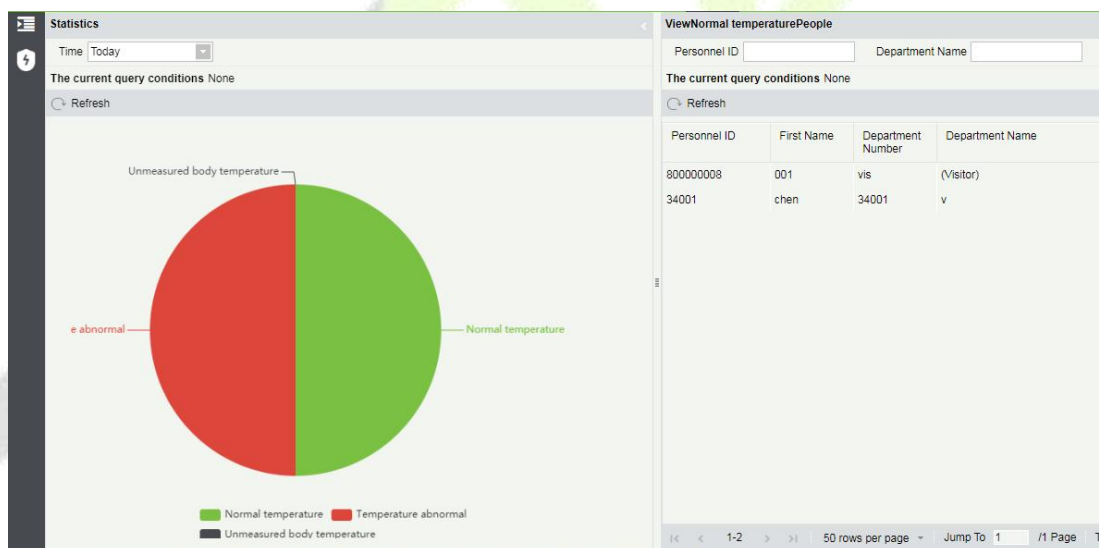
Statistics

Time Today

The current query conditions None

Refresh

Unmeasured body temperature

e abnormal

Normal temperature

Normal temperature Temperature abnormal
Unmeasured body temperature

ViewNormal temperaturePeople

Personnel ID Department Name

The current query conditions None

Refresh

| Personnel ID | First Name | Department Number | Department Name |
|---|---|---|---|
| 800000008 | 001 | vis | (Visitor) |
| 34001 | chen | 34001 | v |

1-2 50 rows per page Jump To 1 /1 Page T